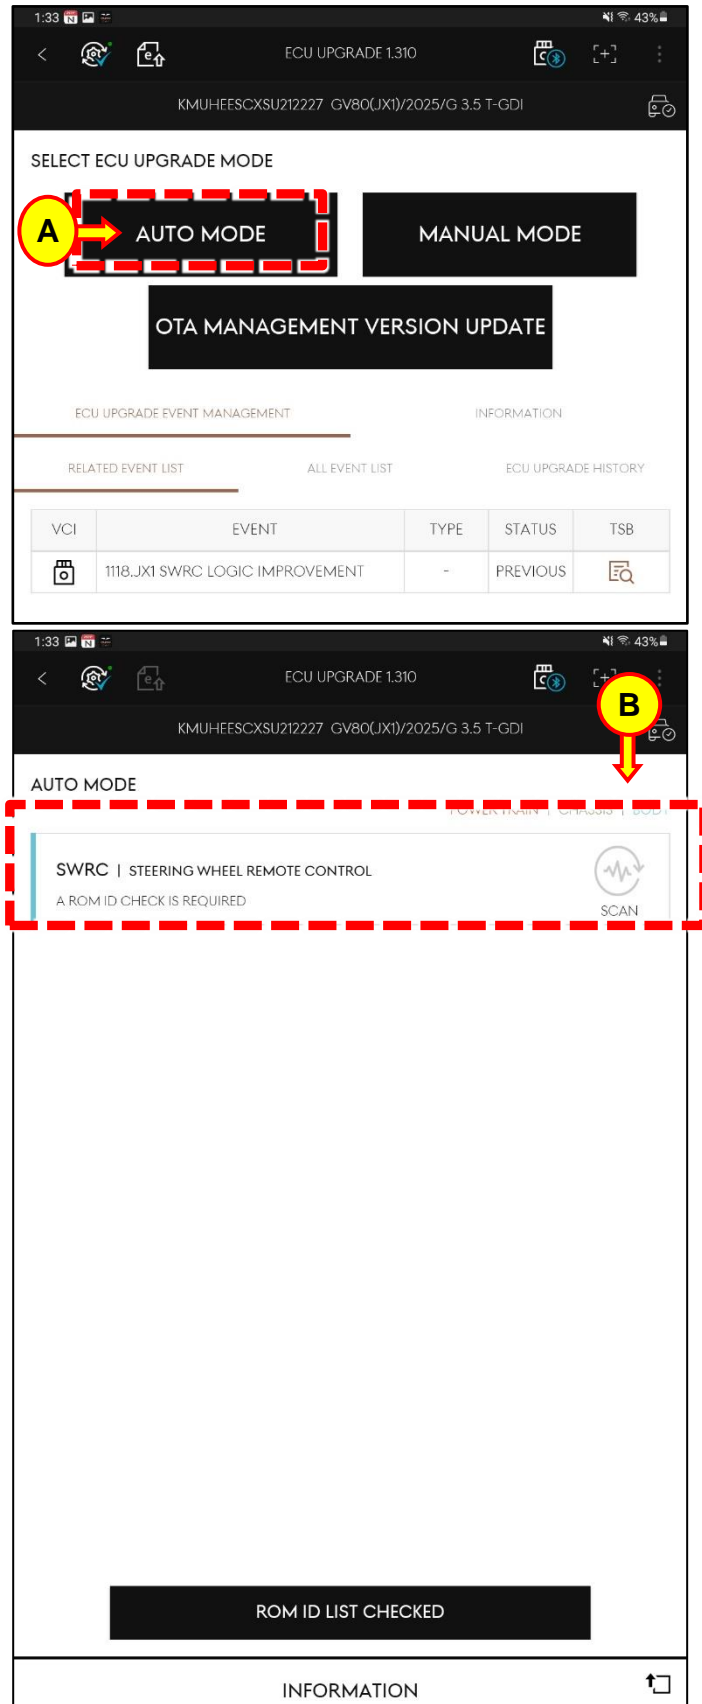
1:33

43%

ECU UPGRADE 1.310

KMUHEESCXSU212227 GV80(JX1)/2025/G 3.5 T-GDI

SELECT ECU UPGRADE MODE

A

AUTO MODE

MANUAL MODE

OTA MANAGEMENT VERSION UPDATE

ECU UPGRADE EVENT MANAGEMENT

INFORMATION

RELATED EVENT LIST

ALL EVENT LIST

ECU UPGRADE HISTORY

| VCI | EVENT | TYPE | STATUS | TSB |
|---|---|---|---|---|
| | 1118.JX1 SWRC LOGIC IMPROVEMENT | - | PREVIOUS | |

1:33

43%

ECU UPGRADE 1.310

B

KMUHEESCXSU212227 GV80(JX1)/2025/G 3.5 T-GDI

AUTO MODE

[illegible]

SWRC | STEERING WHEEL REMOTE CONTROL

A ROM ID CHECK IS REQUIRED

SCAN

ROM ID LIST CHECKED

INFORMATION